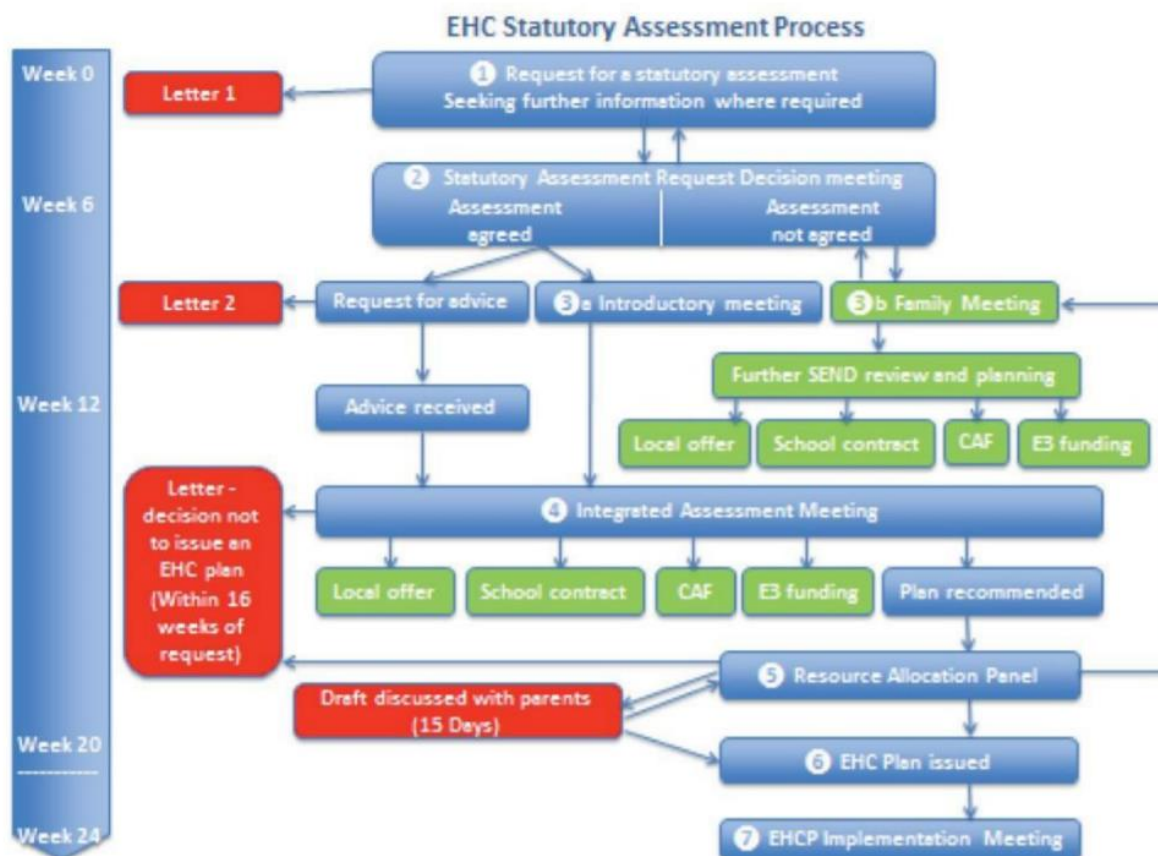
EHC Statutory Assessment Process

Week 0

Week 6

Week 12

Week 20

Week 24

Letter 1

1 Request for a statutory assessment
Seeking further information where required

2 Statutory Assessment Request Decision meeting
Assessment agreed | Assessment not agreed

Letter 2

Request for advice

3a Introductory meeting

3b Family Meeting

Further SEND review and planning

Local offer

School contract

CAF

E3 funding

Advice received

Letter - decision not to issue an EHC plan (Within 16 weeks of request)

4 Integrated Assessment Meeting

Local offer

School contract

CAF

E3 funding

Plan recommended

5 Resource Allocation Panel

Draft discussed with parents (15 Days)

6 EHC Plan issued

7 EHCP Implementation Meeting